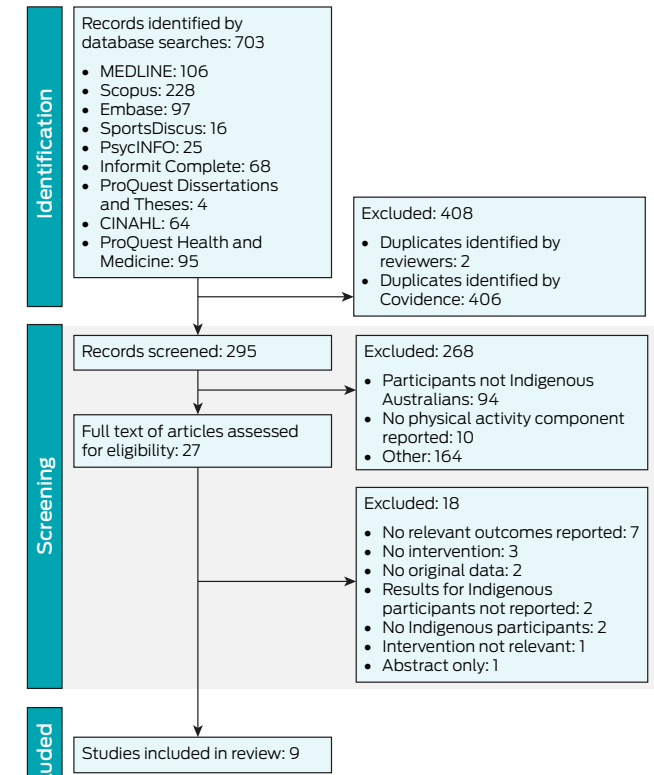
Identification

Records identified by database searches: 703

- MEDLINE: 106
- Scopus: 228
- Embase: 97
- SportsDiscus: 16
- PsycINFO: 25
- Informit Complete: 68
- ProQuest Dissertations and Theses: 4
- CINAHL: 64
- ProQuest Health and Medicine: 95

Excluded: 408

- Duplicates identified by reviewers: 2
- Duplicates identified by Covidence: 406

Screening

Records screened: 295

Excluded: 268

- Participants not Indigenous Australians: 94
- No physical activity component reported: 10
- Other: 164

Full text of articles assessed for eligibility: 27

Excluded: 18

- No relevant outcomes reported: 7
- No intervention: 3
- No original data: 2
- Results for Indigenous participants not reported: 2
- No Indigenous participants: 2
- Intervention not relevant: 1
- Abstract only: 1

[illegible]uded

Studies included in review: 9